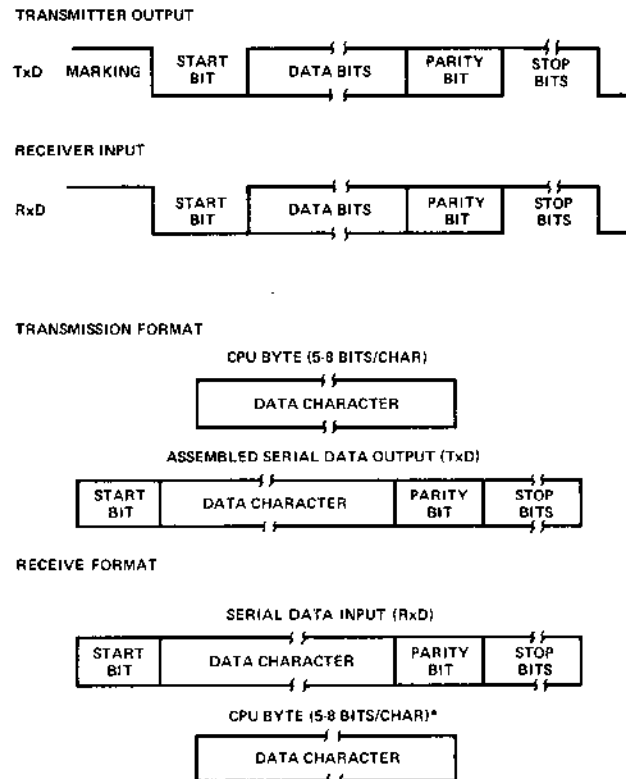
TRANSMITTER OUTPUT

TxD MARKING START BIT DATA BITS PARITY BIT STOP BITS

RECEIVER INPUT

RxD START BIT DATA BITS PARITY BIT STOP BITS

TRANSMISSION FORMAT

CPU BYTE (5-8 BITS/CHAR)

DATA CHARACTER

ASSEMBLED SERIAL DATA OUTPUT (TxD)

START BIT DATA CHARACTER PARITY BIT STOP BITS

RECEIVE FORMAT

SERIAL DATA INPUT (RxD)

START BIT DATA CHARACTER PARITY BIT STOP BITS

CPU BYTE (5-8 BITS/CHAR)*

DATA CHARACTER